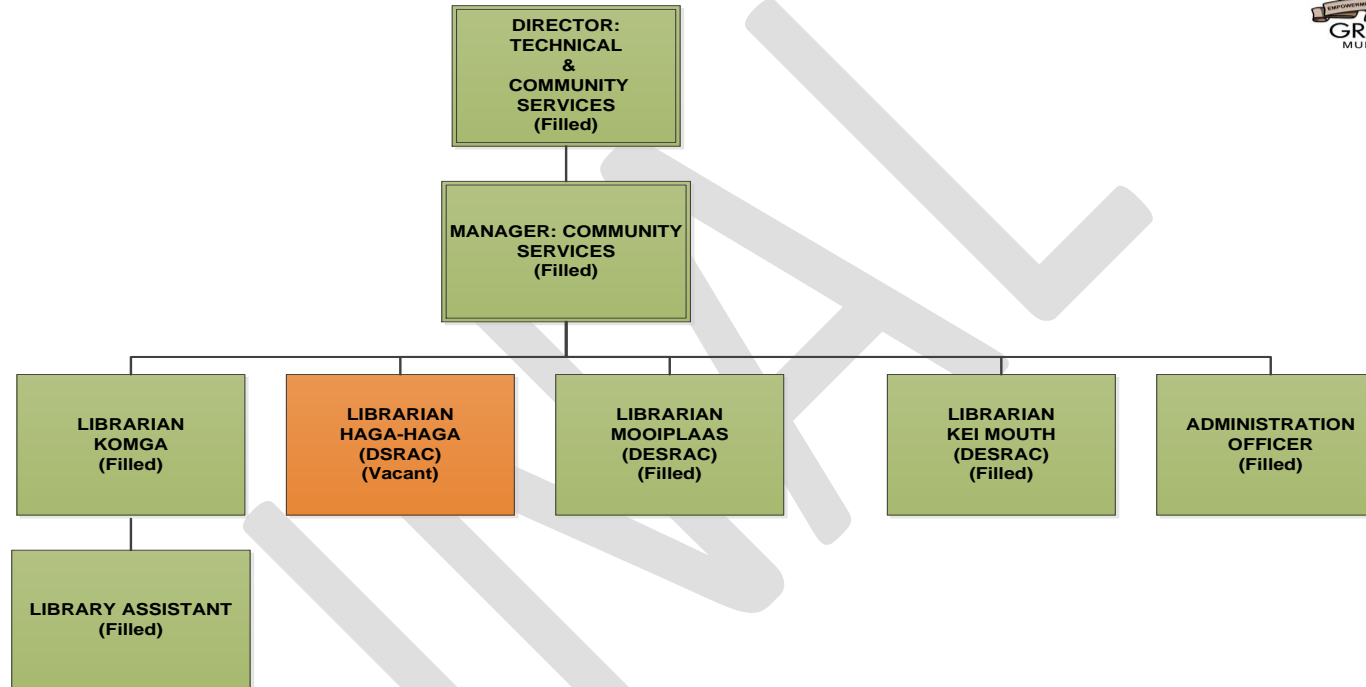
EMPOWERING
GR
MU

DIRECTOR: TECHNICAL & COMMUNITY SERVICES (Filled)

MANAGER: COMMUNITY SERVICES (Filled)

LIBRARIAN KOMGA (Filled)

LIBRARIAN HAGA-HAGA (DSRAC) (Vacant)

LIBRARIAN MOOIPLAAS (DESRAC) (Filled)

LIBRARIAN KEI MOUTH (DESRAC) (Filled)

ADMINISTRATION OFFICER (Filled)

LIBRARY ASSISTANT (Filled)